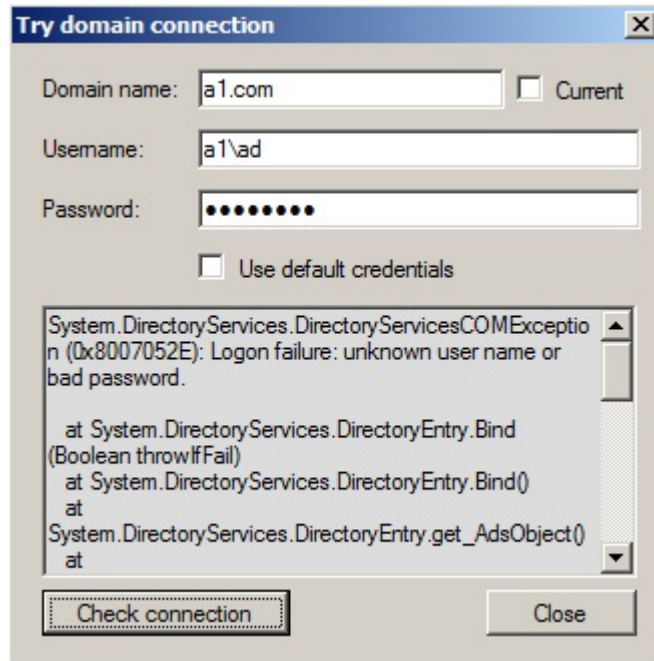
Try domain connection

X

Domain name: a1.com

Current

Username: a1\ad

Password: •••••••••

Use default credentials

System.DirectoryServices.DirectoryServicesCOMException (0x8007052E): Logon failure: unknown user name or bad password.

at System.DirectoryServices.DirectoryEntry.Bind (Boolean throwIfFail)
at System.DirectoryServices.DirectoryEntry.Bind()
at
System.DirectoryServices.DirectoryEntry.get_AdsObject()
at

Check connection

Close